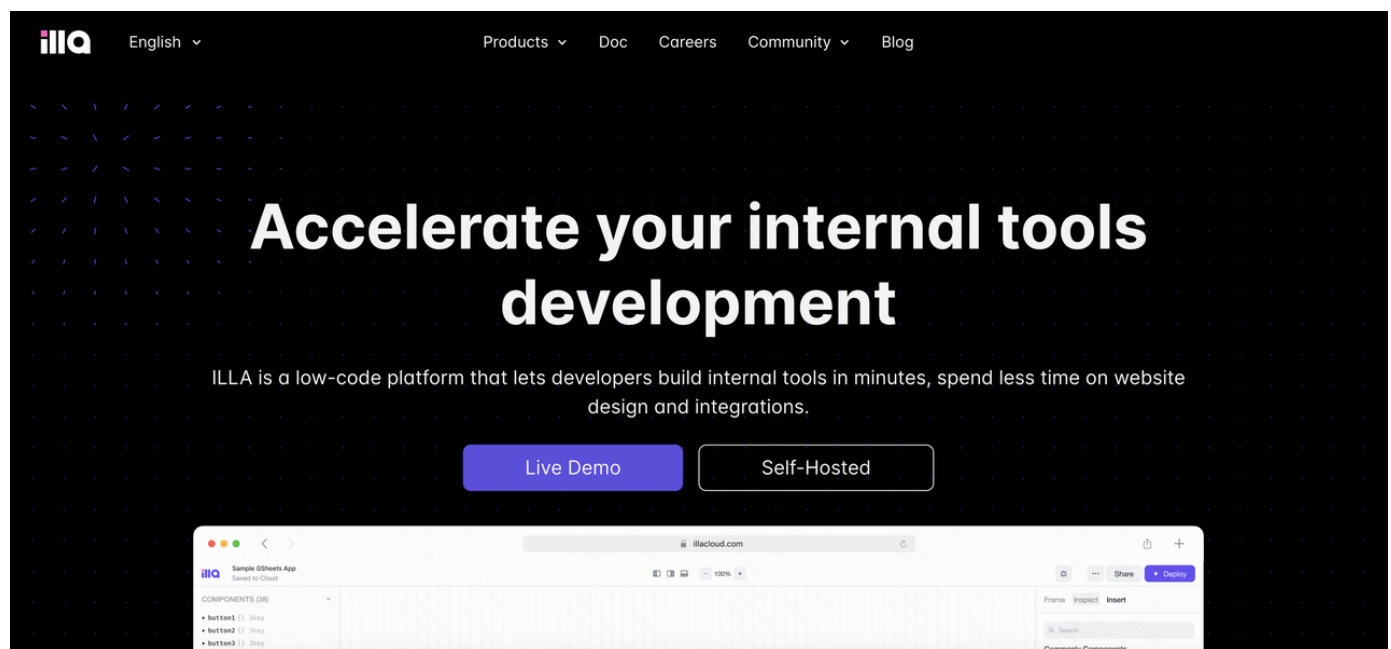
illa English

Products Doc Careers Community Blog

Accelerate your internal tools development

ILLA is a low-code platform that lets developers build internal tools in minutes, spend less time on website design and integrations.

Live Demo Self-Hosted

illacloud.com

illa Sample GSheets App
Saved to Cloud

100%

Share Deploy

COMPONENTS (38)

button1 {} 1key
button2 {} 1key
button3 {} 1key

Frame Inspect Insert

Search

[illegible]